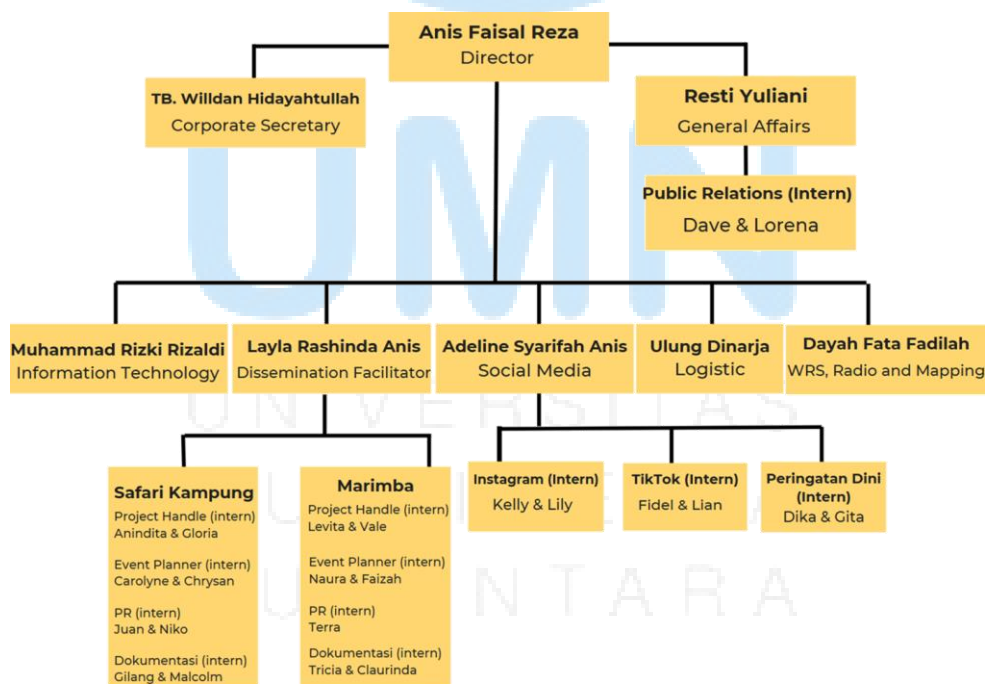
Anis Faisal Reza
Director

TB. Willdan Hidayahtullah
Corporate Secretary

Resti Yuliani
General Affairs

Public Relations (Intern)
Dave & Lorena

Muhammad Rizki Rizaldi
Information Technology

Layla Rashinda Anis
Dissemination Facilitator

Adeline Syarifah Anis
Social Media

Ulung Dinarja
Logistic

Dayah Fata Fadilah
WRS, Radio and Mapping

Safari Kampung
Project Handle (intern)
Anindita & Gloria

Event Planner (intern)
Carolyne & Chrysan

PR (intern)
Juan & Niko

Dokumentasi (intern)
Gilang & Malcolm

Marimba
Project Handle (intern)
Levita & Vale

Event Planner (intern)
Naura & Faizah

PR (intern)
Terra

Dokumentasi (intern)
Tricia & Claurinda

Instagram (Intern)
Kelly & Lily

TikTok (Intern)
Fidel & Lian

Peringatan Dini (Intern)
Dika & Gita

UMN
UNIVERSITAS
MULTIMEDIA
NUSANTARA